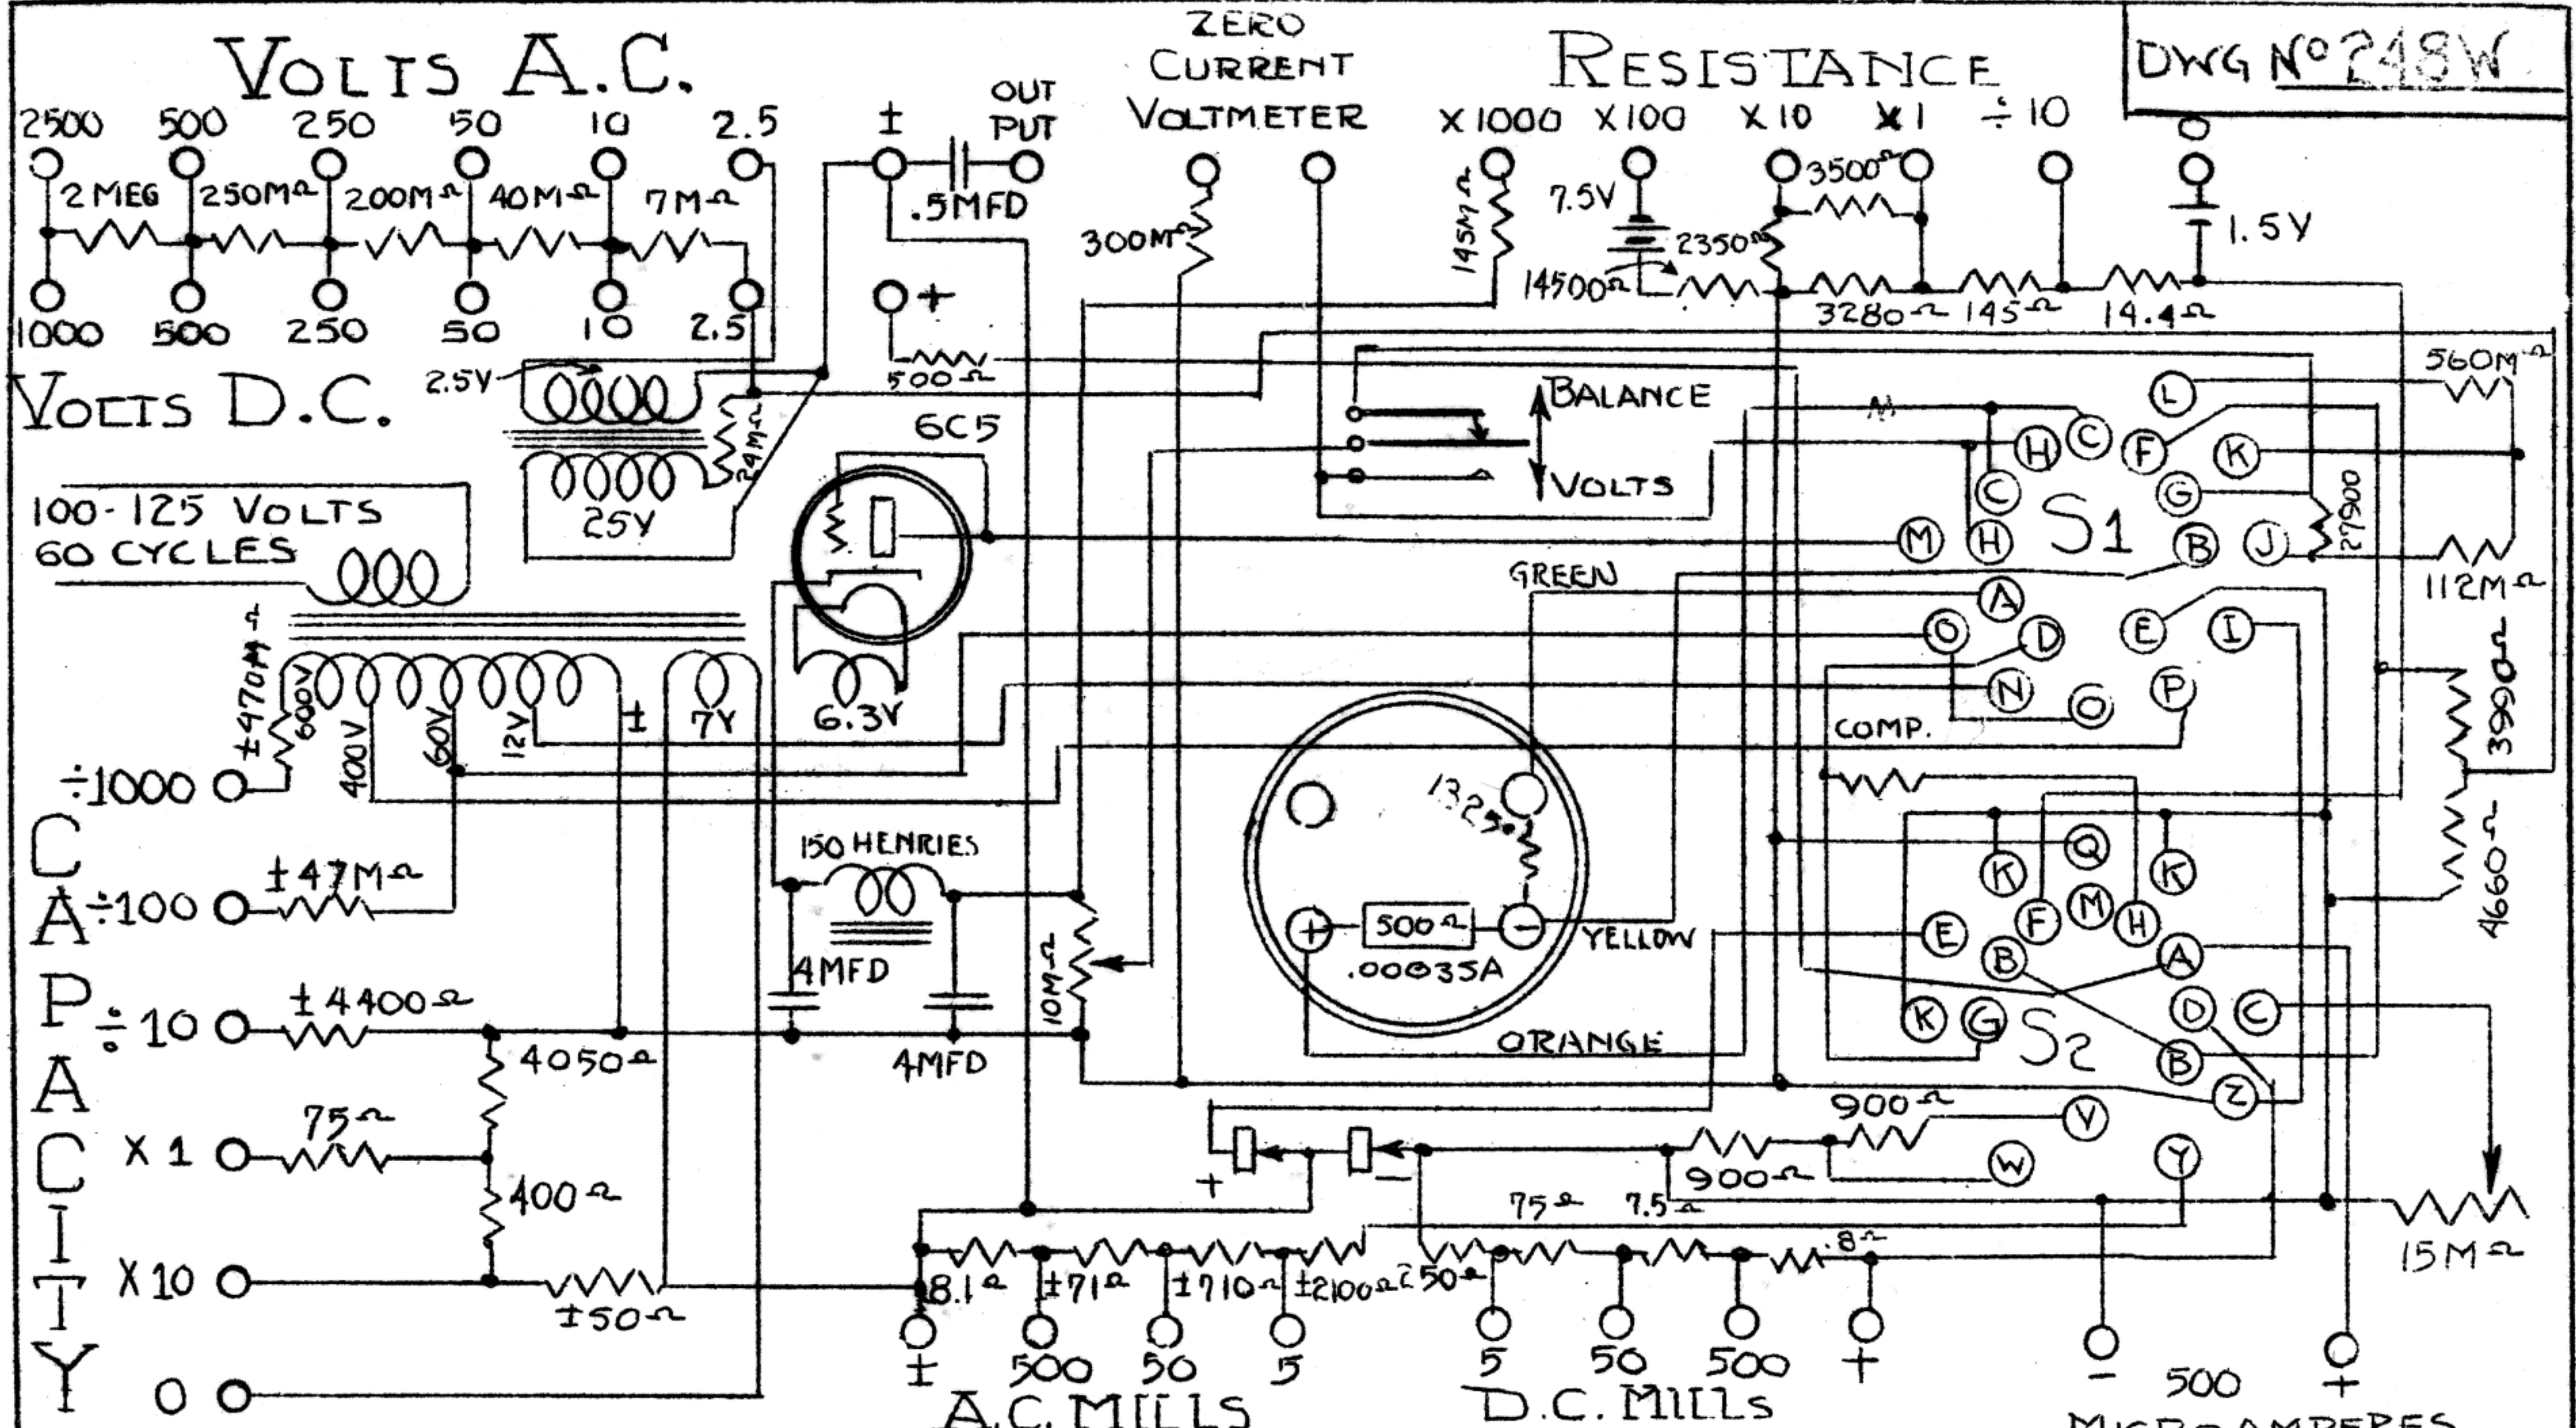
VOLTS A.C.

2500 500 250 50 10 2.5

2 MEG 250MΩ 200MΩ 40MΩ 7MΩ

1000 500 250 50 10 2.5

VOLTS D.C.

ZERO CURRENT VOLTMETER

RESISTANCE

DWG Nº 248W

X1000 X100 X10 X1 ÷10

± OUT PUT

.5MFD

300MΩ

145MΩ

7.5V

2350Ω

14500Ω

3500Ω

1.5V

3280Ω 145Ω 14.4Ω

+

500Ω

2.5V

24MΩ

25V

6C5

BALANCE

VOLTS

560MΩ

L C F K H C G S1 M H B J

27900

112MΩ

GREEN

100-125 VOLTS 60 CYCLES

A O D E I N O P

±470MΩ 600V 400V 60V 12V ± 7V 6.3V

3900Ω

COMP.

÷1000

CAPACITY

÷100 ±47MΩ

150 HENRIES

1325Ω

4MFD

10MΩ

500Ω

.00035A

YELLOW

ORANGE

Q K K F M H E B A D C K G S2 B Z

4660Ω

÷10 ±4400Ω

4050Ω

4MFD

X1 75Ω

400Ω

X10 ±50Ω

0

900Ω Y

900Ω W Y

+ −

75Ω 7.5Ω .8Ω

15MΩ

8.1Ω ±71Ω ±710Ω ±2100Ω 250Ω

± 500 50 5

A.C. MILLS

5 50 500 +

D.C. MILLS

− 500 +

MICROAMPERES